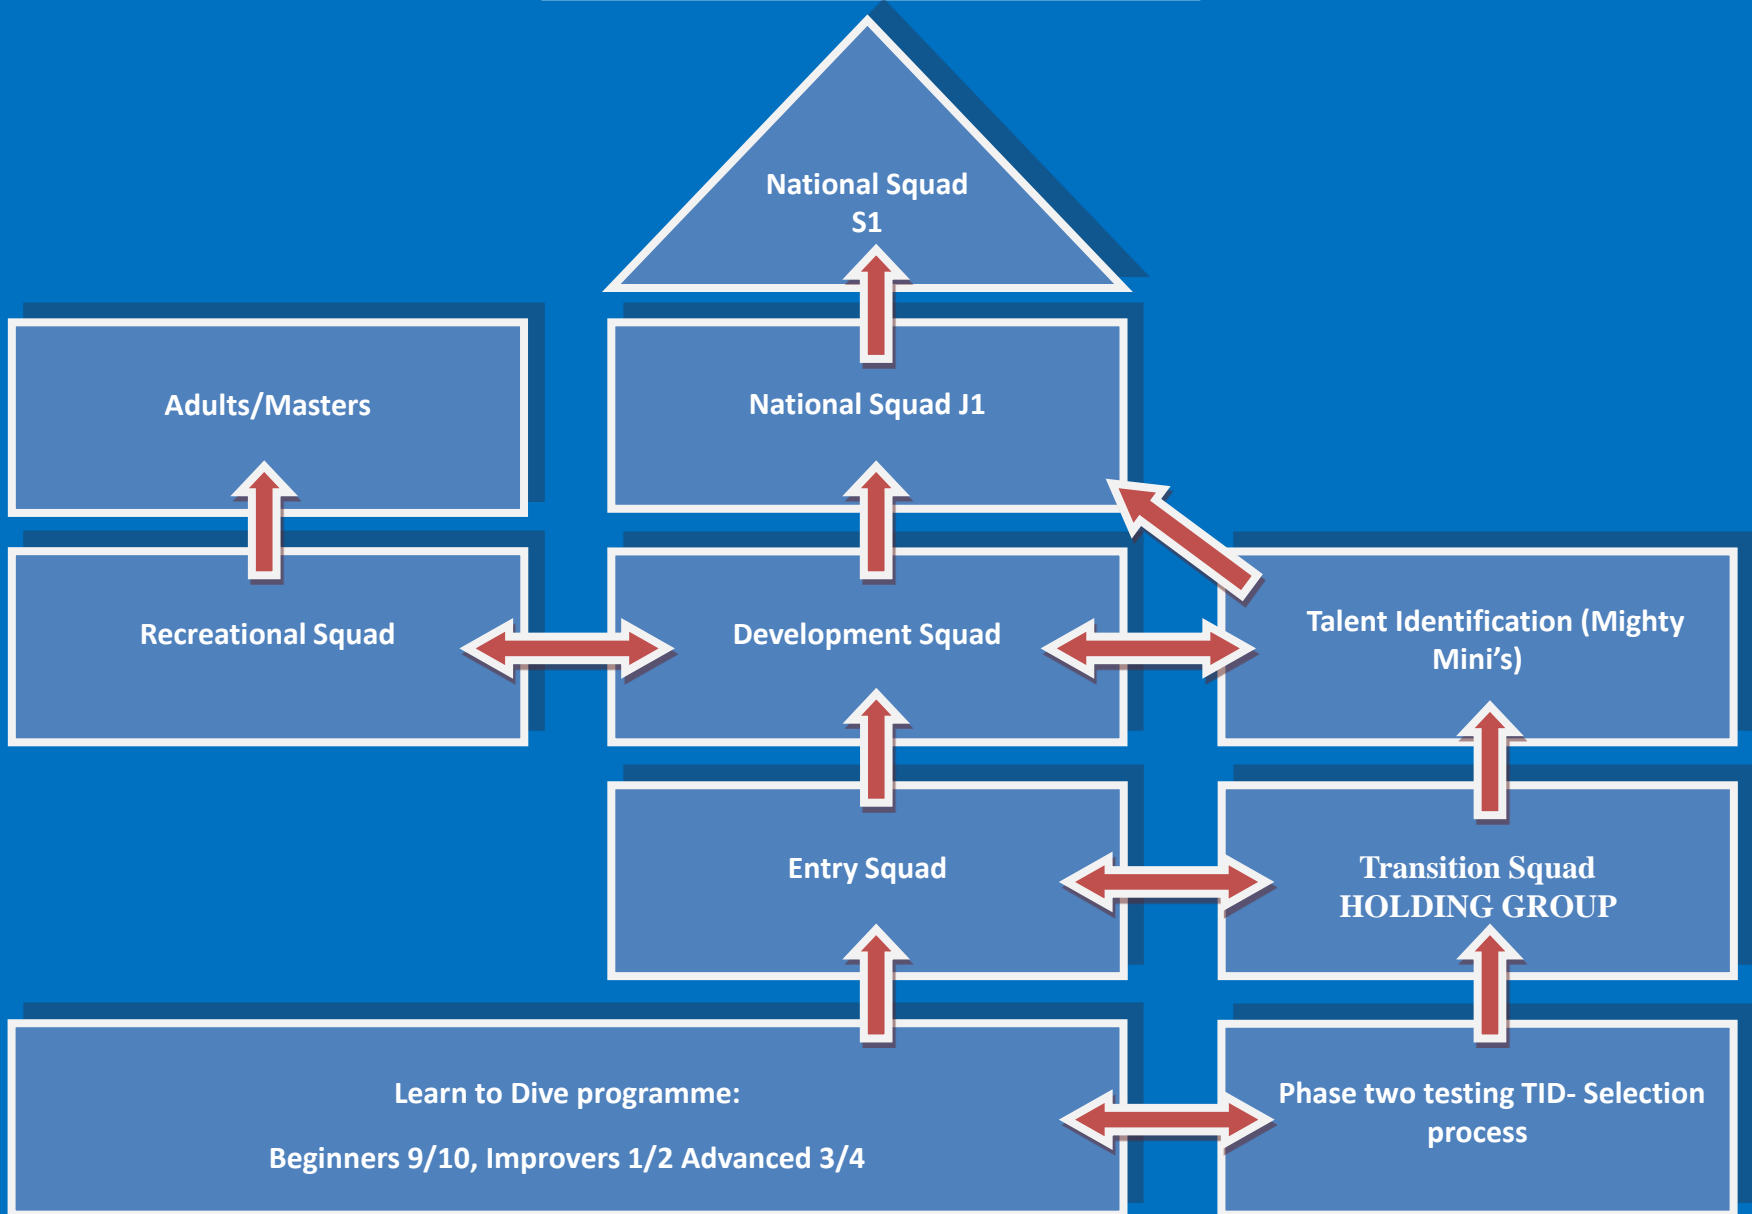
National Squad
S1

Adults/Masters

National Squad J1

Recreational Squad

Development Squad

Talent Identification (Mighty Mini's)

Entry Squad

Transition Squad
HOLDING GROUP

Learn to Dive programme:

Beginners 9/10, Improvers 1/2 Advanced 3/4

Phase two testing TID- Selection process